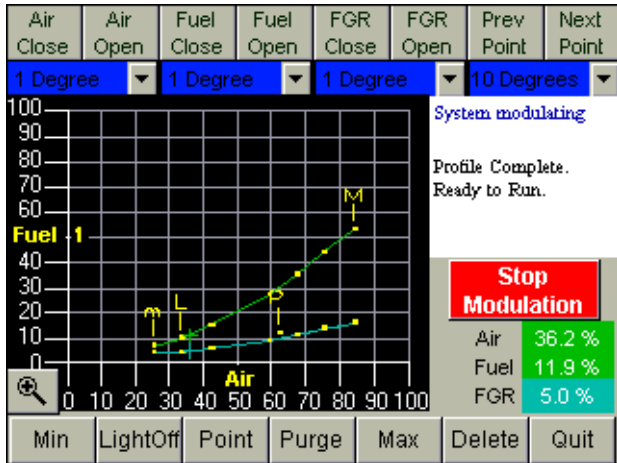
Air Close | Air Open | Fuel Close | Fuel Open | FGR Close | FGR Open | Prev Point | Next Point

1 Degree
1 Degree
1 Degree
10 Degrees

100
90
80
70
60
Fuel 1
40
30
20
10
0

M
P
L
m

Air
0 10 20 30 40 50 60 70 80 90 100

System modulating

Profile Complete.
Ready to Run.

Stop Modulation

Air 36.2 %
Fuel 11.9 %
FGR 5.0 %

Min | LightOff | Point | Purge | Max | Delete | Quit